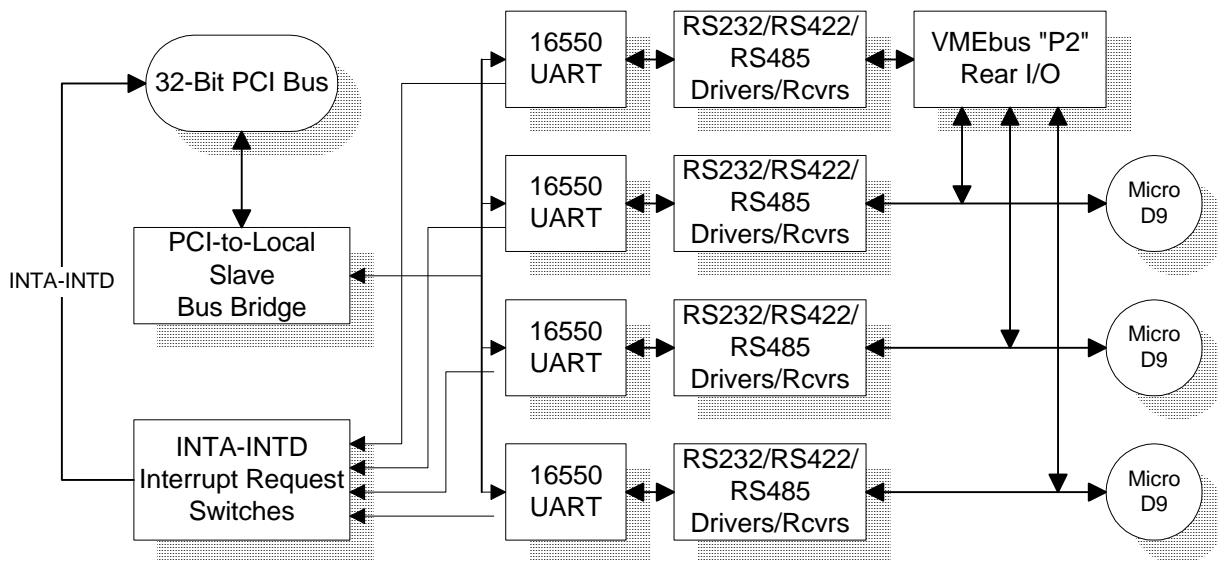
32-Bit PCI Bus

16550 UART

RS232/RS422/ RS485 Drivers/Rcvrs

VMEbus "P2" Rear I/O

16550 UART

RS232/RS422/ RS485 Drivers/Rcvrs

Micro D9

PCI-to-Local Slave Bus Bridge

INTA-INTD

16550 UART

RS232/RS422/ RS485 Drivers/Rcvrs

Micro D9

INTA-INTD Interrupt Request Switches

16550 UART

RS232/RS422/ RS485 Drivers/Rcvrs

Micro D9